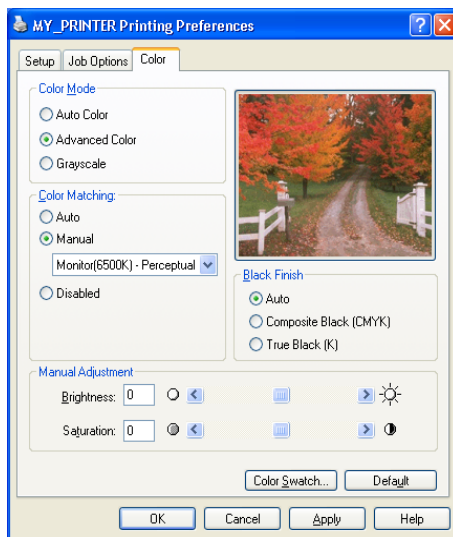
MY_PRINTER Printing Preferences

Setup
Job Options
Color

Color Mode
Auto Color
Advanced Color
Grayscale

Color Matching:
Auto
Manual
Monitor(6500K) - Perceptual
Disabled

Black Finish
Auto
Composite Black (CMYK)
True Black (K)

Manual Adjustment
Brightness: 0
Saturation: 0

Color Swatch...
Default

OK
Cancel
Apply
Help